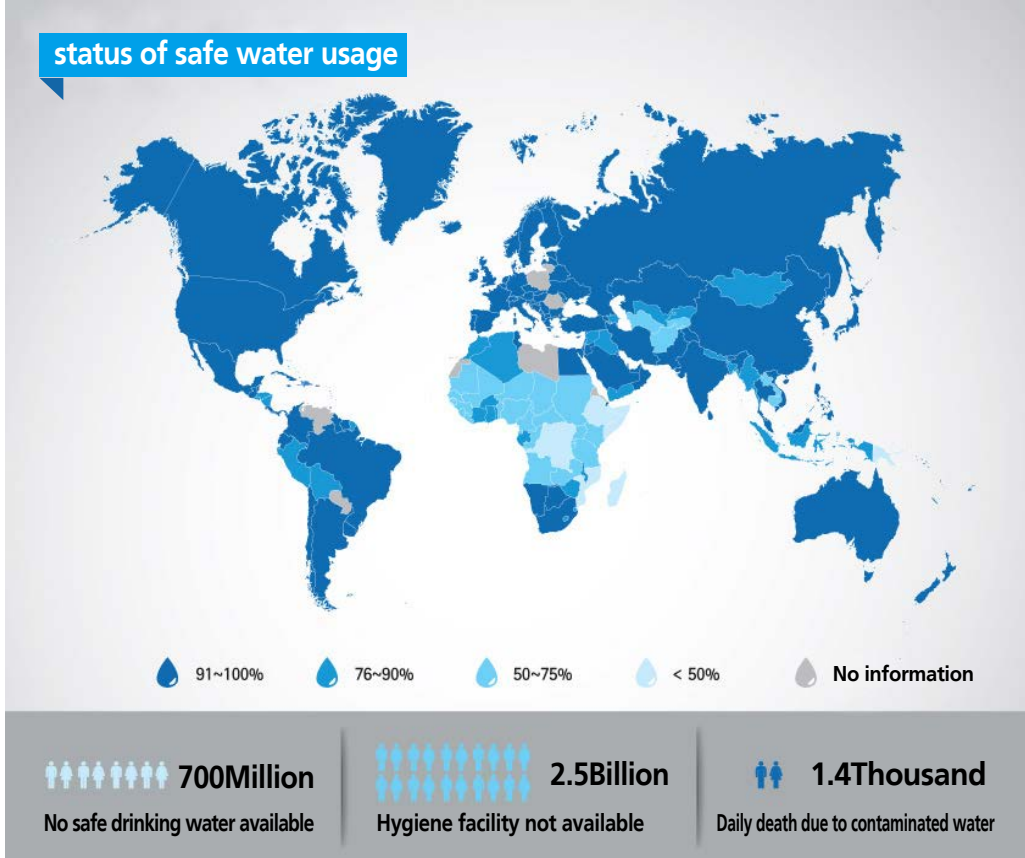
status of safe water usage

91~100%
76~90%
50~75%
< 50%
No information

700Million
No safe drinking water available

2.5Billion
Hygiene facility not available

1.4Thousand
Daily death due to contaminated water